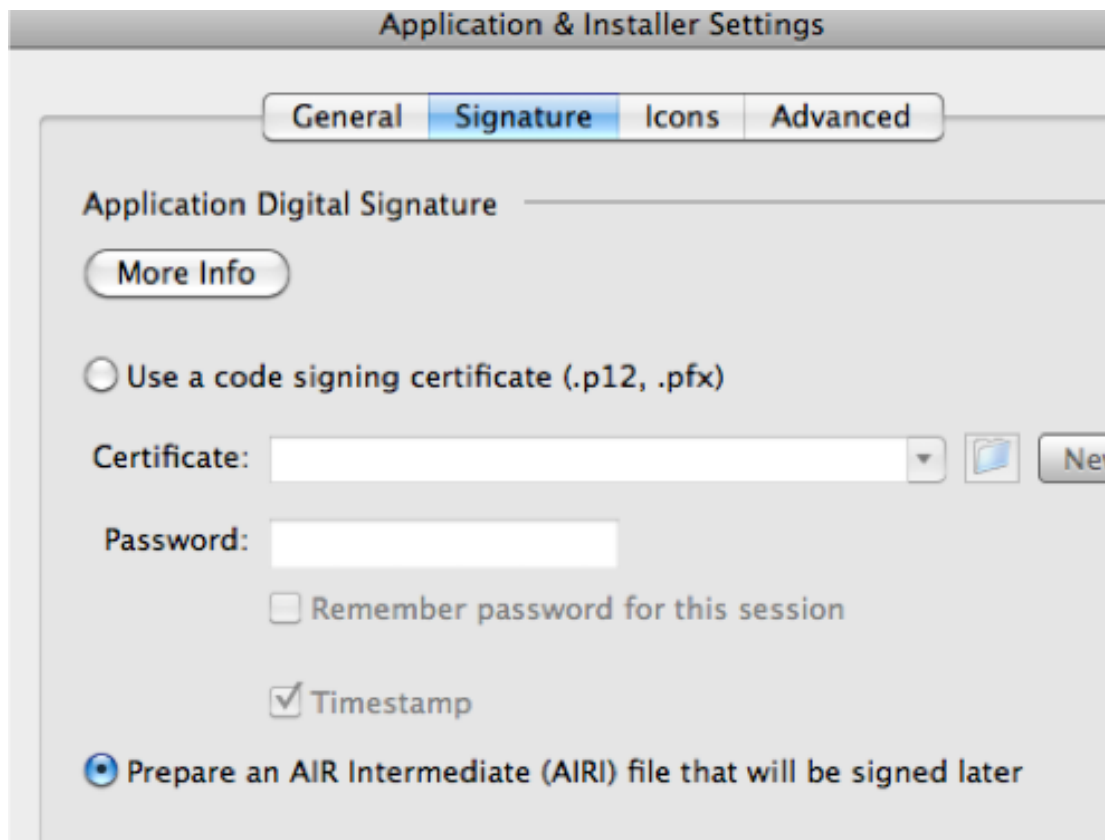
Application & Installer Settings

General | Signature | Icons | Advanced

Application Digital Signature

More Info

Use a code signing certificate (.p12, .pfx)

Certificate:

Ne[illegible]

Password:

Remember password for this session

Timestamp

Prepare an AIR Intermediate (AIRI) file that will be signed later